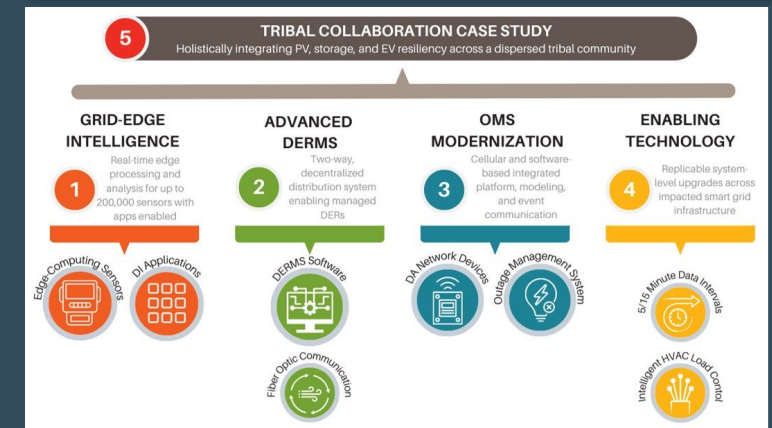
5

TRIBAL COLLABORATION CASE STUDY

Holistically integrating PV, storage, and EV resiliency across a dispersed tribal community

GRID-EDGE INTELLIGENCE

1

Real-time edge processing and analysis for up to 200,000 sensors with apps enabled

Edge-Computing Sensors

DI Applications

ADVANCED DERMS

2

Two-way, decentralized distribution system enabling managed DERs

DERMS Software

Fiber Optic Communication

OMS MODERNIZATION

3

Cellular and software-based integrated platform, modeling, and event communication

DA Network Devices

Outage Management System

ENABLING TECHNOLOGY

4

Replicable system-level upgrades across impacted smart grid infrastructure

5/15 Minute Data Intervals

Intelligent HVAC Load Contol